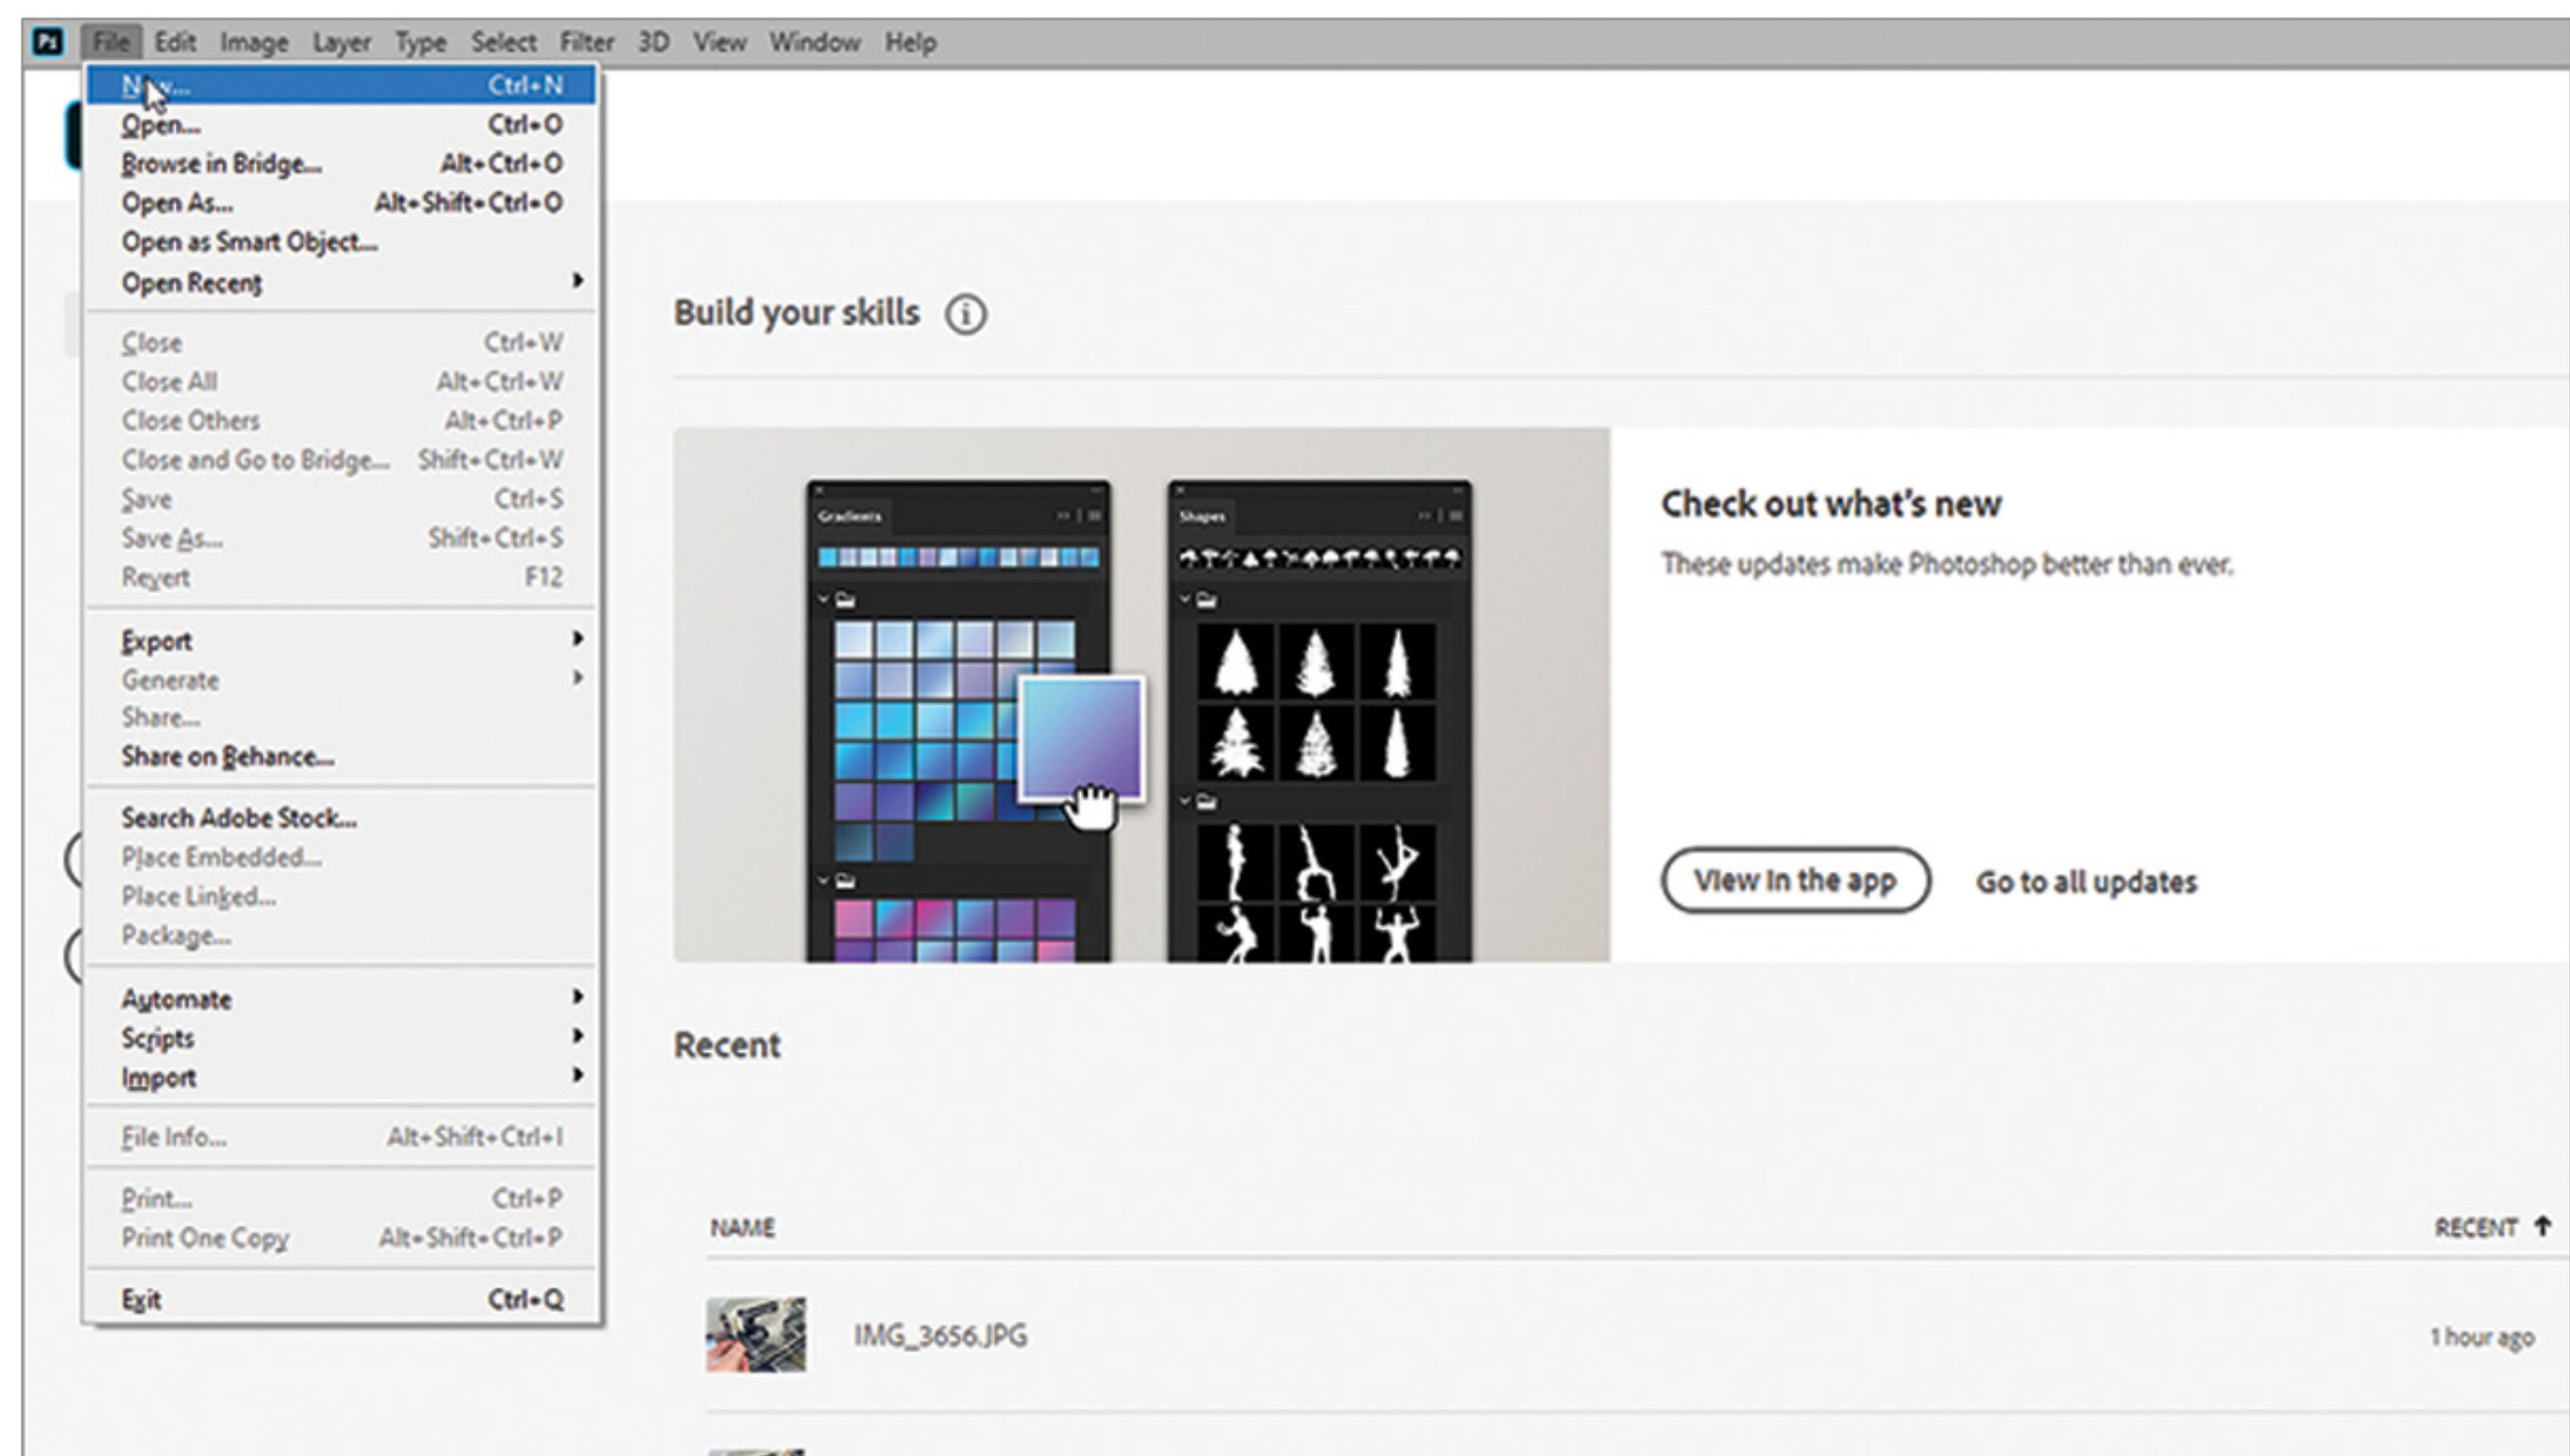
Ps File Edit Image Layer Type Select Filter 3D View Window Help

New... Ctrl+N
Open... Ctrl+O
Browse in Bridge... Alt+Ctrl+O
Open As... Alt+Shift+Ctrl+O
Open as Smart Object...
Open Recent

Close Ctrl+W
Close All Alt+Ctrl+W
Close Others Alt+Ctrl+P
Close and Go to Bridge... Shift+Ctrl+W
Save Ctrl+S
Save As... Shift+Ctrl+S
Revert F12

Export
Generate
Share...
Share on Behance...

Search Adobe Stock...
Place Embedded...
Place Linked...
Package...

Automate
Scripts
Import

File Info... Alt+Shift+Ctrl+I

Print... Ctrl+P
Print One Copy Alt+Shift+Ctrl+P

Exit Ctrl+Q

Build your skills

Gradients

Shapes

Check out what's new

These updates make Photoshop better than ever.

View in the app

Go to all updates

Recent

NAME

RECENT

IMG_3656.JPG

1 hour ago